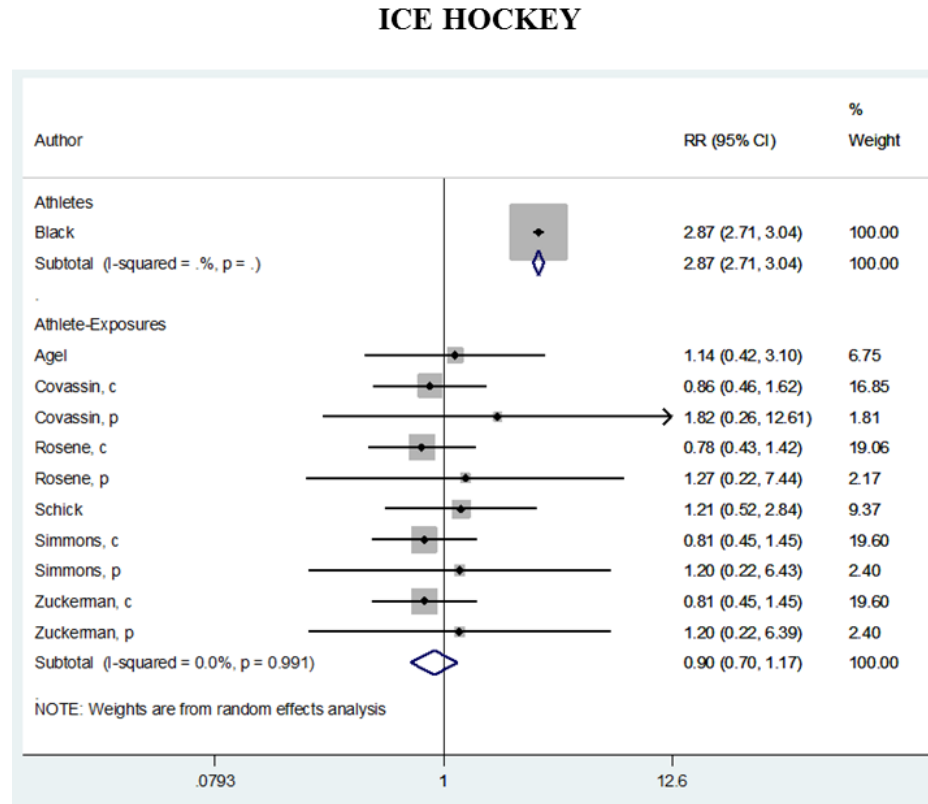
ICE HOCKEY

| Author | RR (95% CI) | % Weight |
|---|---|---|
| Athletes | | |
| Black | 2.87 (2.71, 3.04) | 100.00 |
| Subtotal (I-squared = .%, p = .) | 2.87 (2.71, 3.04) | 100.00 |
| . | | |
| Athlete-Exposures | | |
| Agel | 1.14 (0.42, 3.10) | 6.75 |
| Covassin, c | 0.86 (0.46, 1.62) | 16.85 |
| Covassin, p | 1.82 (0.26, 12.61) | 1.81 |
| Rosene, c | 0.78 (0.43, 1.42) | 19.06 |
| Rosene, p | 1.27 (0.22, 7.44) | 2.17 |
| Schick | 1.21 (0.52, 2.84) | 9.37 |
| Simmons, c | 0.81 (0.45, 1.45) | 19.60 |
| Simmons, p | 1.20 (0.22, 6.43) | 2.40 |
| Zuckerman, c | 0.81 (0.45, 1.45) | 19.60 |
| Zuckerman, p | 1.20 (0.22, 6.39) | 2.40 |
| Subtotal (I-squared = 0.0%, p = 0.991) | 0.90 (0.70, 1.17) | 100.00 |

.
NOTE: Weights are from random effects analysis

.0793 1 12.6